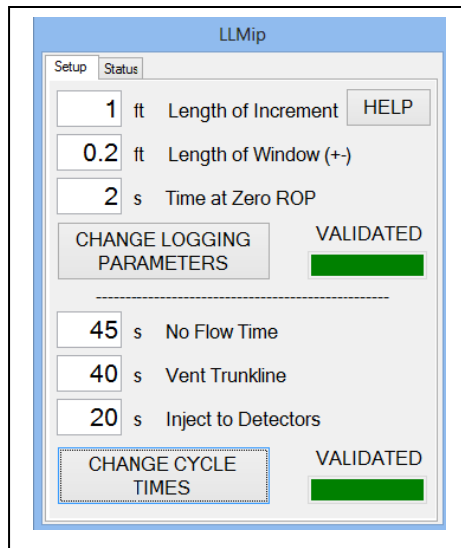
LLMip

Setup Status

1 ft Length of Increment HELP

0.2 ft Length of Window (+-)

2 s Time at Zero ROP

CHANGE LOGGING PARAMETERS

VALIDATED

--------------------------------------------------

45 s No Flow Time

40 s Vent Trunkline

20 s Inject to Detectors

CHANGE CYCLE TIMES

VALIDATED